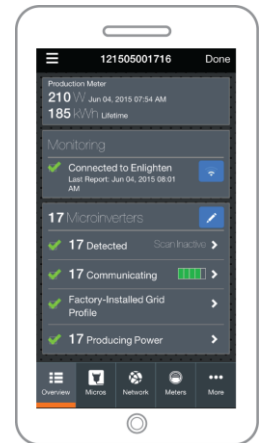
121505001716 Done

Production Meter
210 W Jun 04, 2015 07:54 AM
185 kWh Lifetime

Monitoring

Connected to Enlighten
Last Report: Jun 04, 2015 08:01 AM

17 Microinverters

17 Detected Scan Inactive

17 Communicating

Factory-Installed Grid Profile

17 Producing Power

Overview Micros Network Meters More